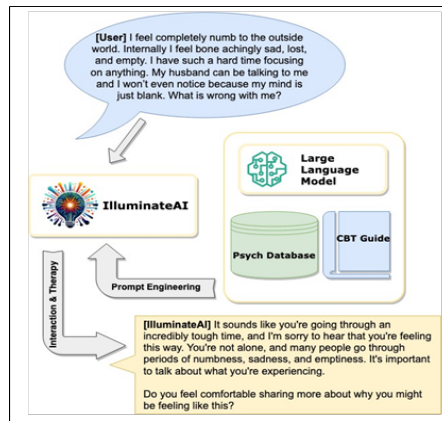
[User] I feel completely numb to the outside world. Internally I feel bone achingly sad, lost, and empty. I have such a hard time focusing on anything. My husband can be talking to me and I won't even notice because my mind is just blank. What is wrong with me?

IlluminateAI

Large Language Model

Psych Database

CBT Guide

Prompt Engineering

Interaction & Therapy

[IlluminateAI] It sounds like you're going through an incredibly tough time, and I'm sorry to hear that you're feeling this way. You're not alone, and many people go through periods of numbness, sadness, and emptiness. It's important to talk about what you're experiencing.

Do you feel comfortable sharing more about why you might be feeling like this?